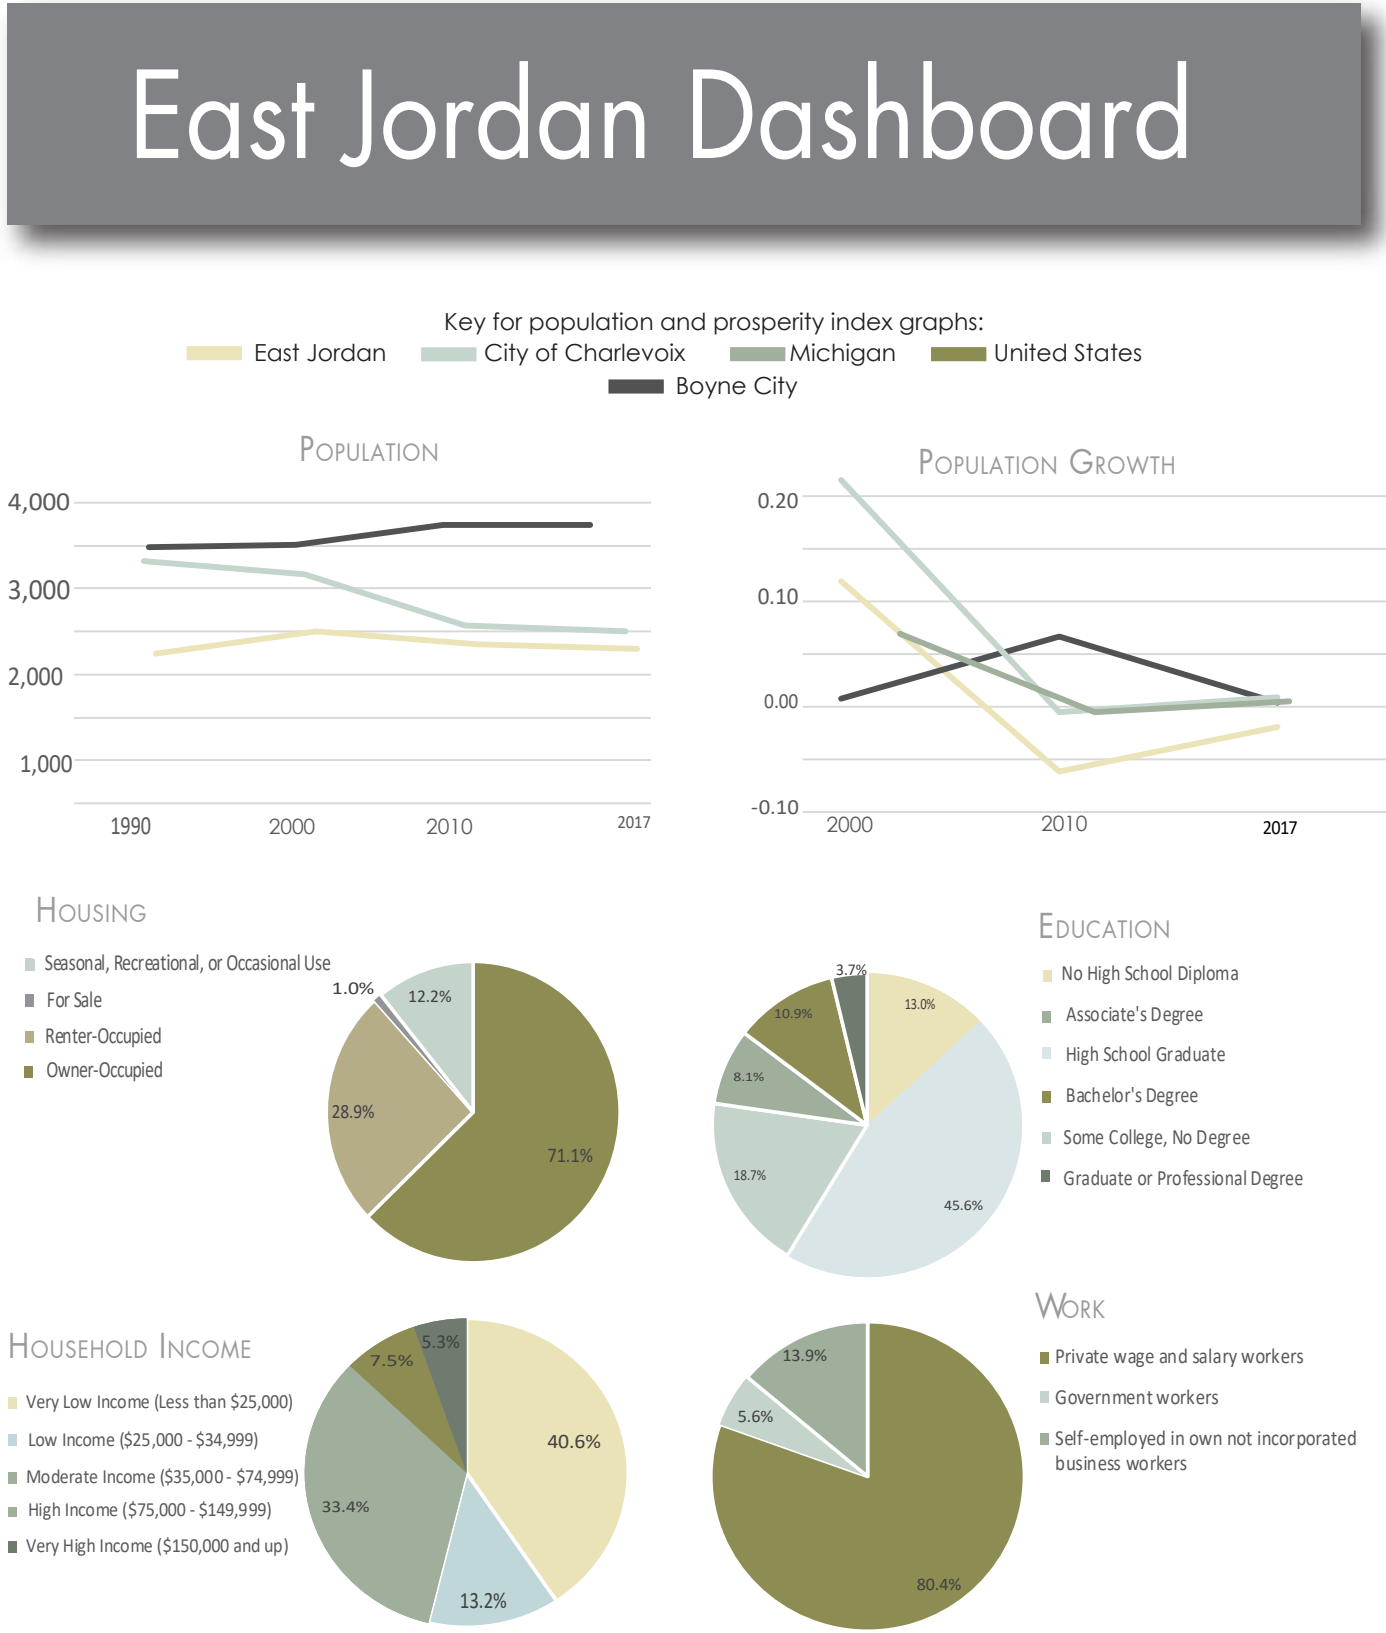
East Jordan Dashboard

Key for population and prosperity index graphs:
East Jordan
City of Charlevoix
Michigan
United States
Boyne City

Population

4,000
3,000
2,000
1,000
1990
2000
2010
2017

Population Growth

0.20
0.10
0.00
-0.10
2000
2010
2017

Housing

Seasonal, Recreational, or Occasional Use
For Sale
Renter-Occupied
Owner-Occupied

1.0%
12.2%
28.9%
71.1%

Education

No High School Diploma
Associate's Degree
High School Graduate
Bachelor's Degree
Some College, No Degree
Graduate or Professional Degree

3.7%
13.0%
10.9%
8.1%
18.7%
45.6%

Household Income

Very Low Income (Less than $25,000)
Low Income ($25,000 - $34,999)
Moderate Income ($35,000 - $74,999)
High Income ($75,000 - $149,999)
Very High Income ($150,000 and up)

5.3%
7.5%
40.6%
33.4%
13.2%

Work

Private wage and salary workers
Government workers
Self-employed in own not incorporated business workers

13.9%
5.6%
80.4%